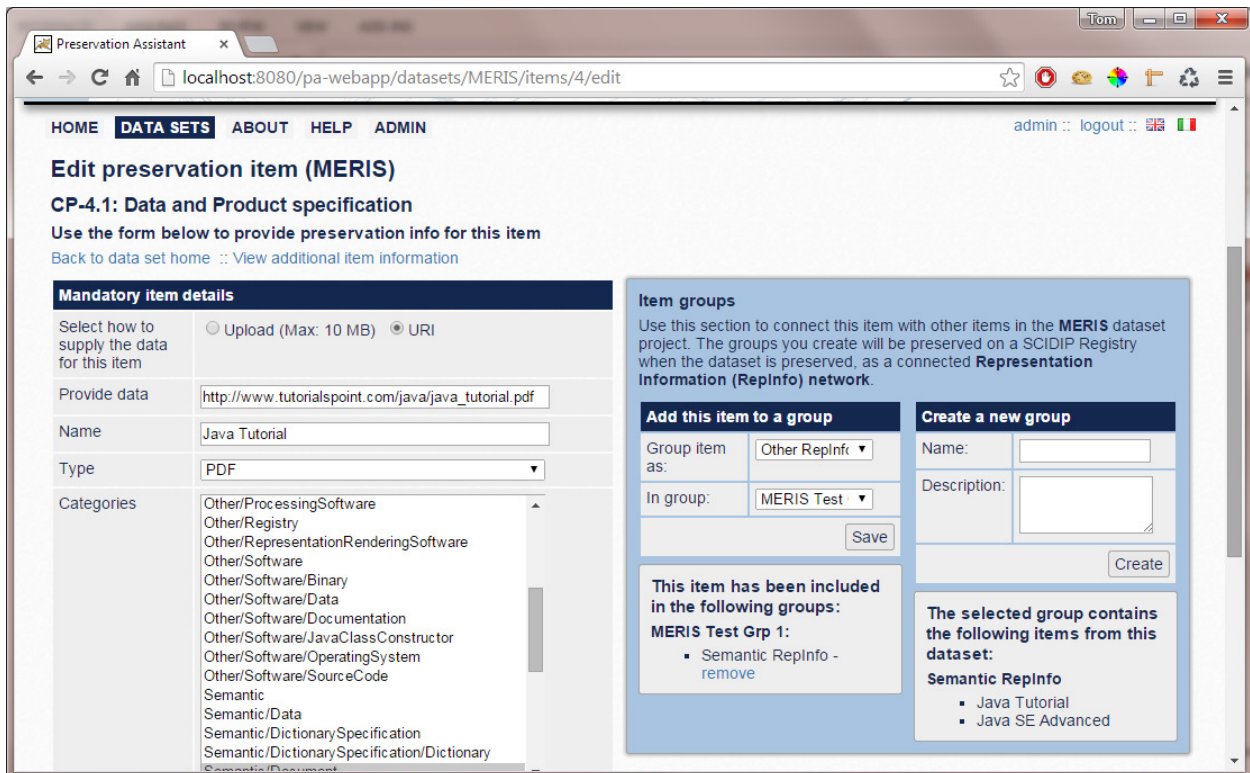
Tom

Preservation Assistant ×

localhost:8080/pa-webapp/datasets/MERIS/items/4/edit

HOME DATA SETS ABOUT HELP ADMIN

admin :: logout ::

Edit preservation item (MERIS)

CP-4.1: Data and Product specification

Use the form below to provide preservation info for this item

Back to data set home :: View additional item information

| Mandatory item details | |
|---|---|
| Select how to supply the data for this item | Upload (Max: 10 MB) URI |
| Provide data | http://www.tutorialspoint.com/java/java_tutorial.pdf |
| Name | Java Tutorial |
| Type | PDF |
| Categories | Other/ProcessingSoftware<br>Other/Registry<br>Other/RepresentationRenderingSoftware<br>Other/Software<br>Other/Software/Binary<br>Other/Software/Data<br>Other/Software/Documentation<br>Other/Software/JavaClassConstructor<br>Other/Software/OperatingSystem<br>Other/Software/SourceCode<br>Semantic<br>Semantic/Data<br>Semantic/DictionarySpecification<br>Semantic/DictionarySpecification/Dictionary<br>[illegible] |

Item groups

Use this section to connect this item with other items in the MERIS dataset project. The groups you create will be preserved on a SCIDIP Registry when the dataset is preserved, as a connected Representation Information (RepInfo) network.

| Add this item to a group | |
|---|---|
| Group item as: | Other RepInfo |
| In group: | MERIS Test |
| | Save |

| Create a new group | |
|---|---|
| Name: | |
| Description: | |
| | Create |

This item has been included in the following groups:

MERIS Test Grp 1:

- Semantic RepInfo - remove

The selected group contains the following items from this dataset:

Semantic RepInfo

- Java Tutorial
- Java SE Advanced